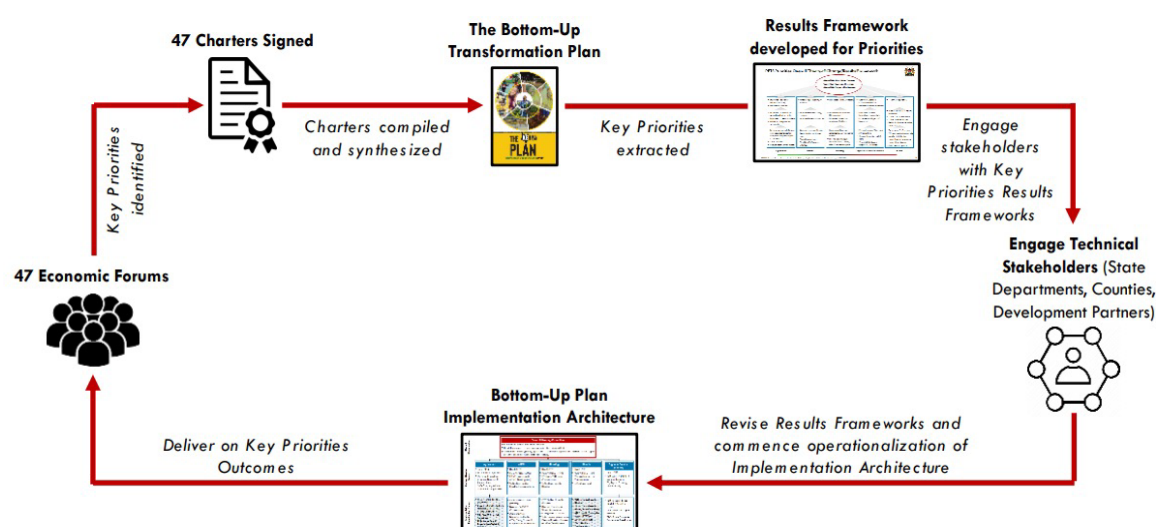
47 Charters Signed

Charters compiled and synthesized

The Bottom-Up Transformation Plan

PLAN

Key Priorities extracted

Results Framework developed for Priorities

Engage stakeholders with Key Priorities Results Frameworks

Engage Technical Stakeholders (State Departments, Counties, Development Partners)

Revise Results Frameworks and commence operationalization of Implementation Architecture

Bottom-Up Plan Implementation Architecture

Deliver on Key Priorities Outcomes

47 Economic Forums

Key Priorities identified